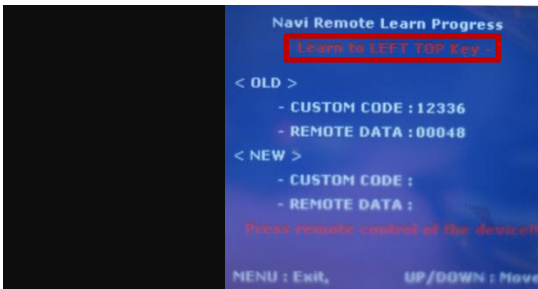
Navi Remote Learn Progress

- Learn to LEFT TOP Key -

< OLD >

- CUSTOM CODE : 12336

- REMOTE DATA : 00048

< NEW >

- CUSTOM CODE :

- REMOTE DATA :

Press remote control of the device

MENU : Exit,

UP/DOWN : Move